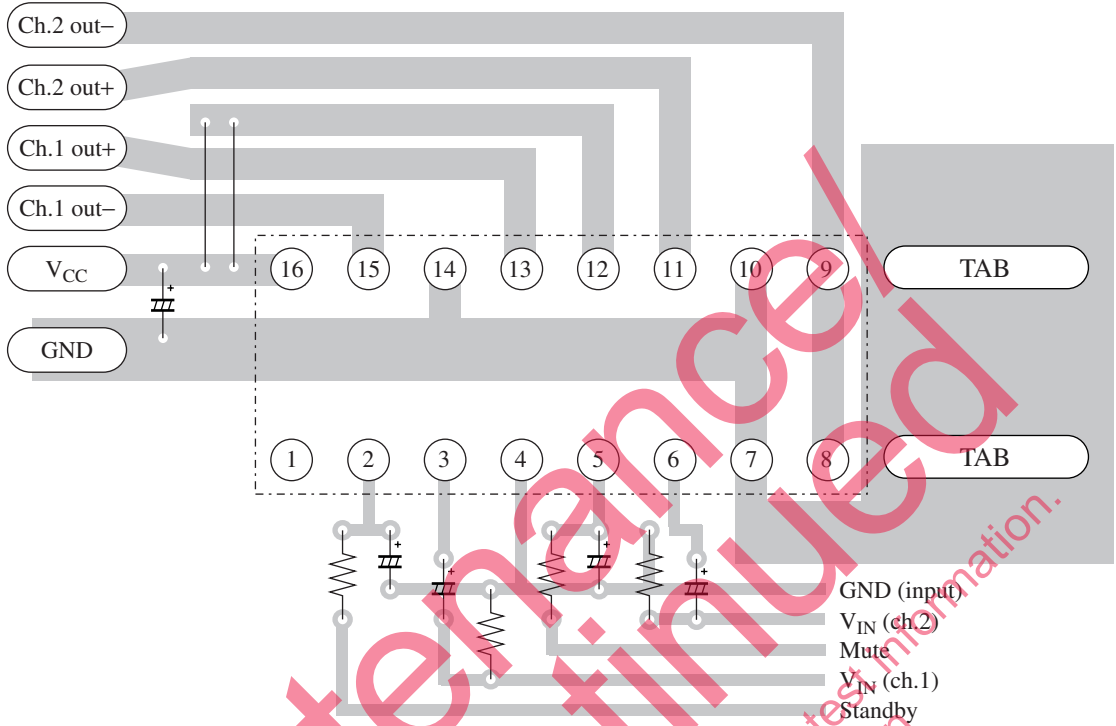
Ch.2 out−

Ch.2 out+

Ch.1 out+

Ch.1 out−

$V_{CC}$

GND

16 15 14 13 12 11 10 9

TAB

1 2 3 4 5 6 7 8

TAB

GND (input)

$V_{IN}$ (ch.2)

Mute

$V_{IN}$ (ch.1)

Standby

tenance/
tinued
test information.